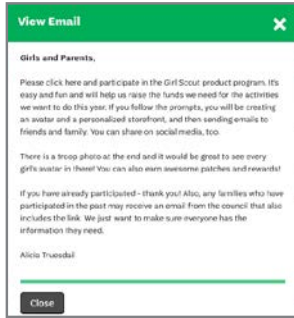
View Email

Girls and Parents,

Please click here and participate in the Girl Scout product program. It's easy and fun and will help us raise the funds we need for the activities we want to do this year. If you follow the prompts, you will be creating an avatar and a personalized storefront, and then sending emails to friends and family. You can share on social media, too.

There is a troop photo at the end and it would be great to see every girl's avatar in there! You can also earn awesome patches and rewards!

If you have already participated - thank you! Also, any families who have participated in the past may receive an email from the council that also includes the link. We just want to make sure everyone has the information they need.

Alicia Truesdail

Close